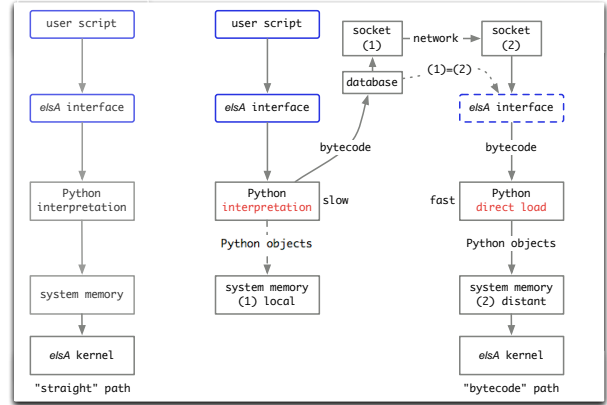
user script

elsA interface

Python interpretation

system memory

elsA kernel

"straight" path

user script

elsA interface

bytecode

Python interpretation

slow

Python objects

system memory (1) local

socket (1)

network

socket (2)

database

(1)=(2)

elsA interface

bytecode

fast

Python direct load

Python objects

system memory (2) distant

elsA kernel

"bytecode" path